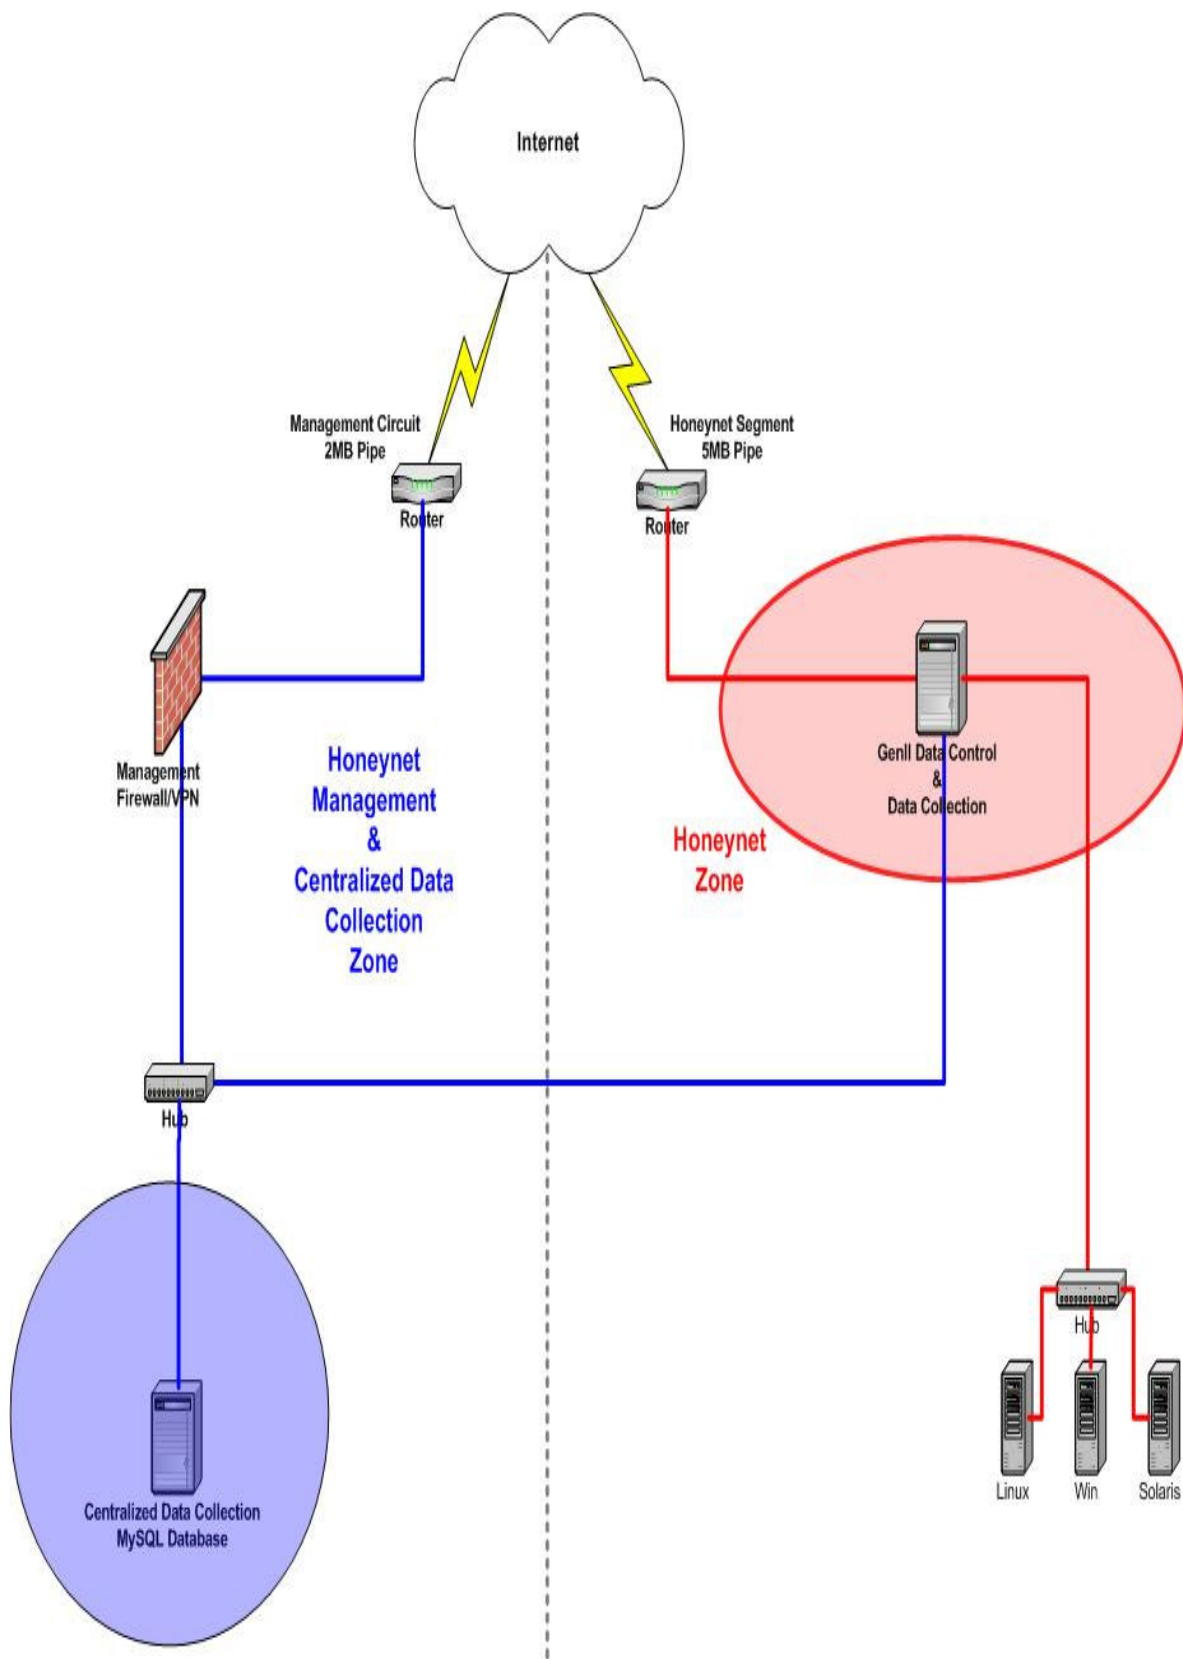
Internet

Management Circuit
2MB Pipe

Router

Honeynet Segment
5MB Pipe

Router

Management
Firewall/VPN

Honeynet
Management
&
Centralized Data
Collection
Zone

GenII Data Control
&
Data Collection

Honeynet
Zone

Hub

Centralized Data Collection
MySQL Database

Hub

Linux

Win

Solaris